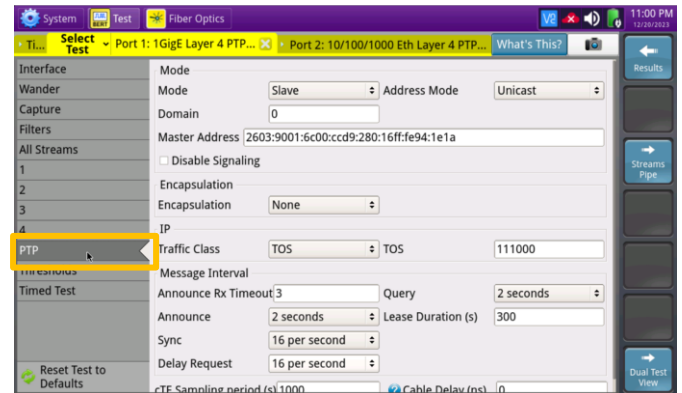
System Test Fiber Optics 11:00 PM 12/20/2023

Ti... Select Test Port 1: 1GigE Layer 4 PTP... Port 2: 10/100/1000 Eth Layer 4 PTP... What's This?

Results

Interface
Wander
Capture
Filters
All Streams
1
2
3
4
PTP
Thresholds
Timed Test

Reset Test to Defaults

Mode
Mode Slave
Address Mode Unicast
Domain 0
Master Address 2603:9001:6c00:ccd9:280:16ff:fe94:1e1a
Disable Signaling

Encapsulation
Encapsulation None

IP
Traffic Class TOS
TOS 111000

Message Interval
Announce Rx Timeout 3
Query 2 seconds
Announce 2 seconds
Lease Duration (s) 300
Sync 16 per second
Delay Request 16 per second
cTE Sampling period (s) 1000
Cable Delay (ns) 0

Streams Pipe

Dual Test View